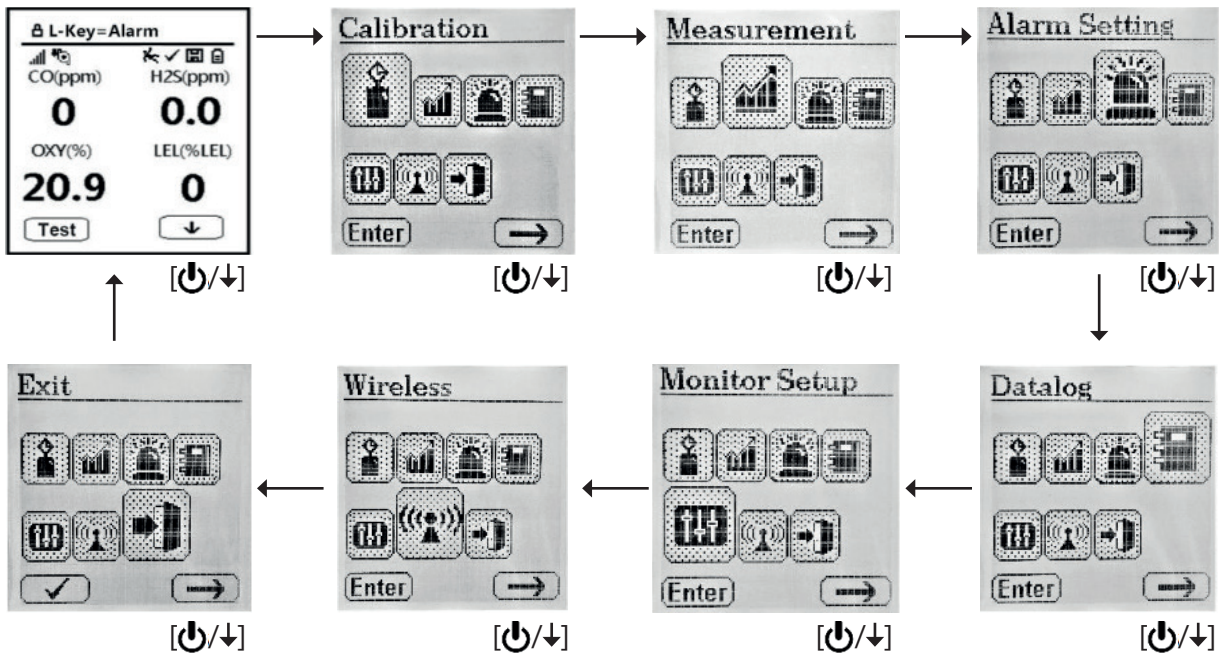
L-Key=Alarm
CO(ppm) H2S(ppm)
0 0.0
OXY(%) LEL(%LEL)
20.9 0
Test

Calibration
Enter
[⏻/↓]

Measurement
Enter
[⏻/↓]

Alarm Setting
Enter
[⏻/↓]

[⏻/↓]

Datalog
Enter
[⏻/↓]

Monitor Setup
Enter
[⏻/↓]

Wireless
Enter
[⏻/↓]

Exit
✓
[⏻/↓]